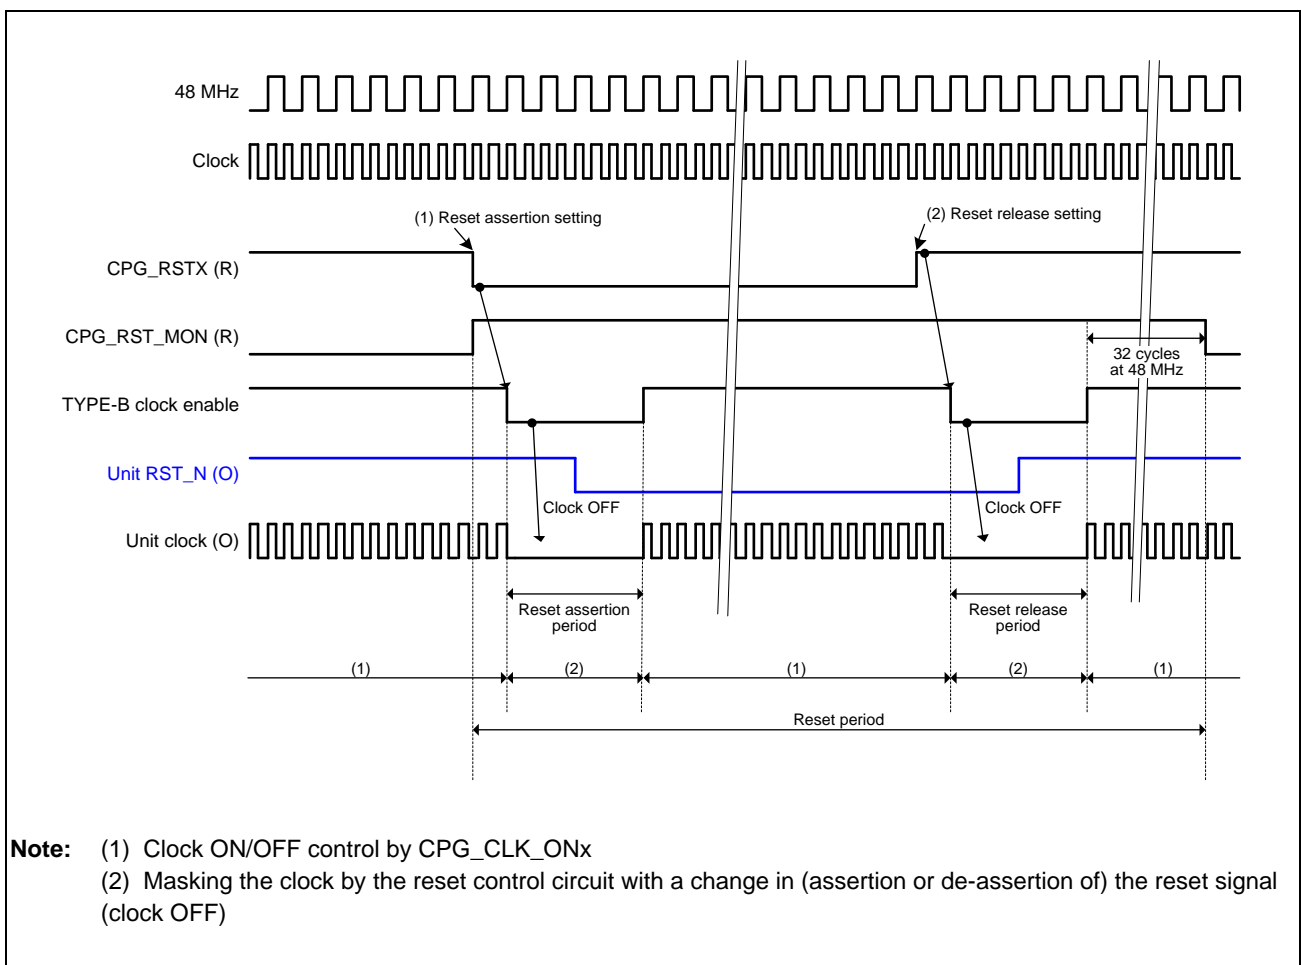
48 MHz

Clock

(1) Reset assertion setting

(2) Reset release setting

CPG_RSTX (R)

CPG_RST_MON (R)

32 cycles at 48 MHz

TYPE-B clock enable

Unit RST_N (O)

Clock OFF

Clock OFF

Unit clock (O)

Reset assertion period

Reset release period

(1)

(2)

(1)

(2)

(1)

Reset period

**Note:** (1) Clock ON/OFF control by CPG_CLK_ONx
(2) Masking the clock by the reset control circuit with a change in (assertion or de-assertion of) the reset signal (clock OFF)